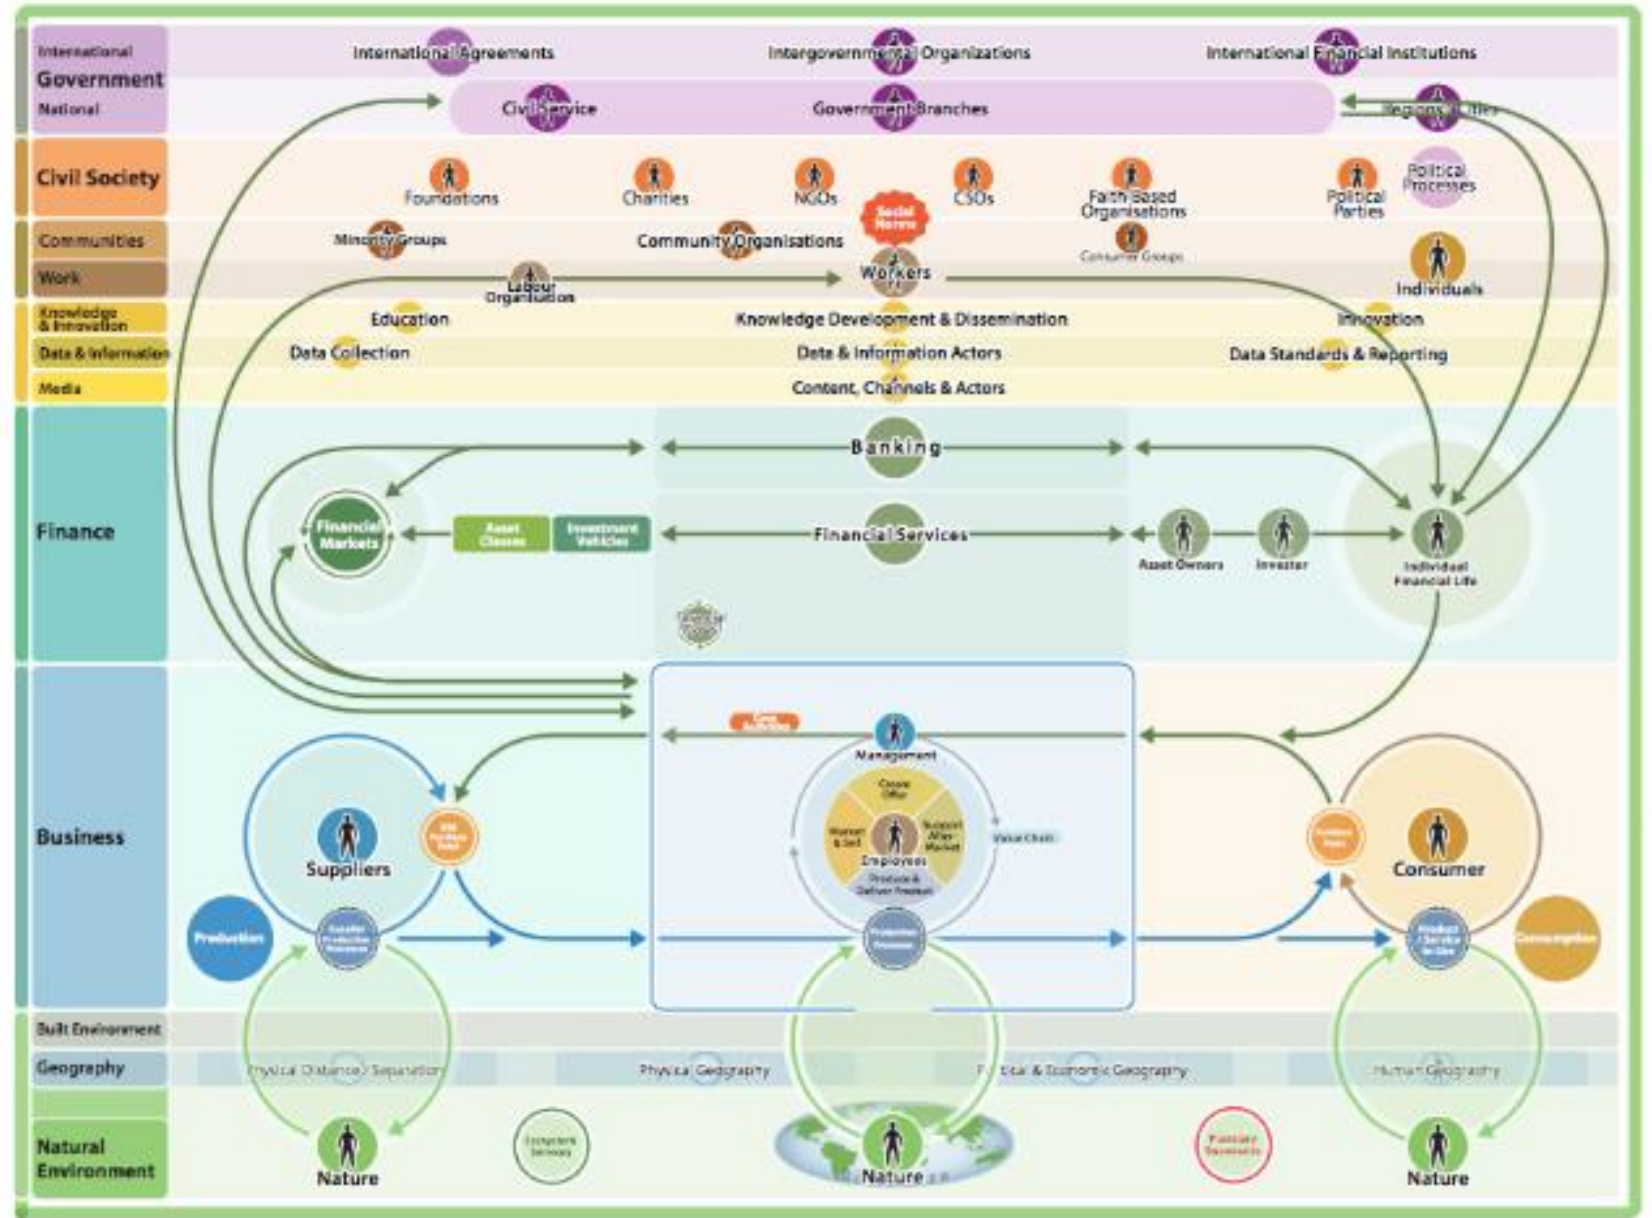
International
Government
National

International Agreements
Intergovernmental Organizations
International Financial Institutions
Civil Service
Government Branches
Regions & Cities

Civil Society
Foundations
Charities
NGOs
Social Norms
CSOs
Faith Based Organisations
Political Parties
Political Processes

Communities
Minority Groups
Community Organisations
Consumer Groups

Work
Labour Organisation
Workers
Individuals

Knowledge & Innovation
Education
Knowledge Development & Dissemination
Innovation

Data & Information
Data Collection
Data & Information Actors
Data Standards & Reporting

Media
Content, Channels & Actors

Finance
Banking
Financial Markets
Asset Classes
Investment Vehicles
Financial Services
Asset Owners
Investor
Individual Financial Life

Business
Management
Create Offer
Market & Sell
Support After Market
Employees
Produce & Deliver Product
Value Chain
Suppliers
Consumer
Production
Consumption

Built Environment
Geography
Physical Distance / Separation
Physical Geography
Political & Economic Geography
Human Geography

Natural Environment
Nature
Ecosystem Services
Nature
Planetary Boundaries
Nature